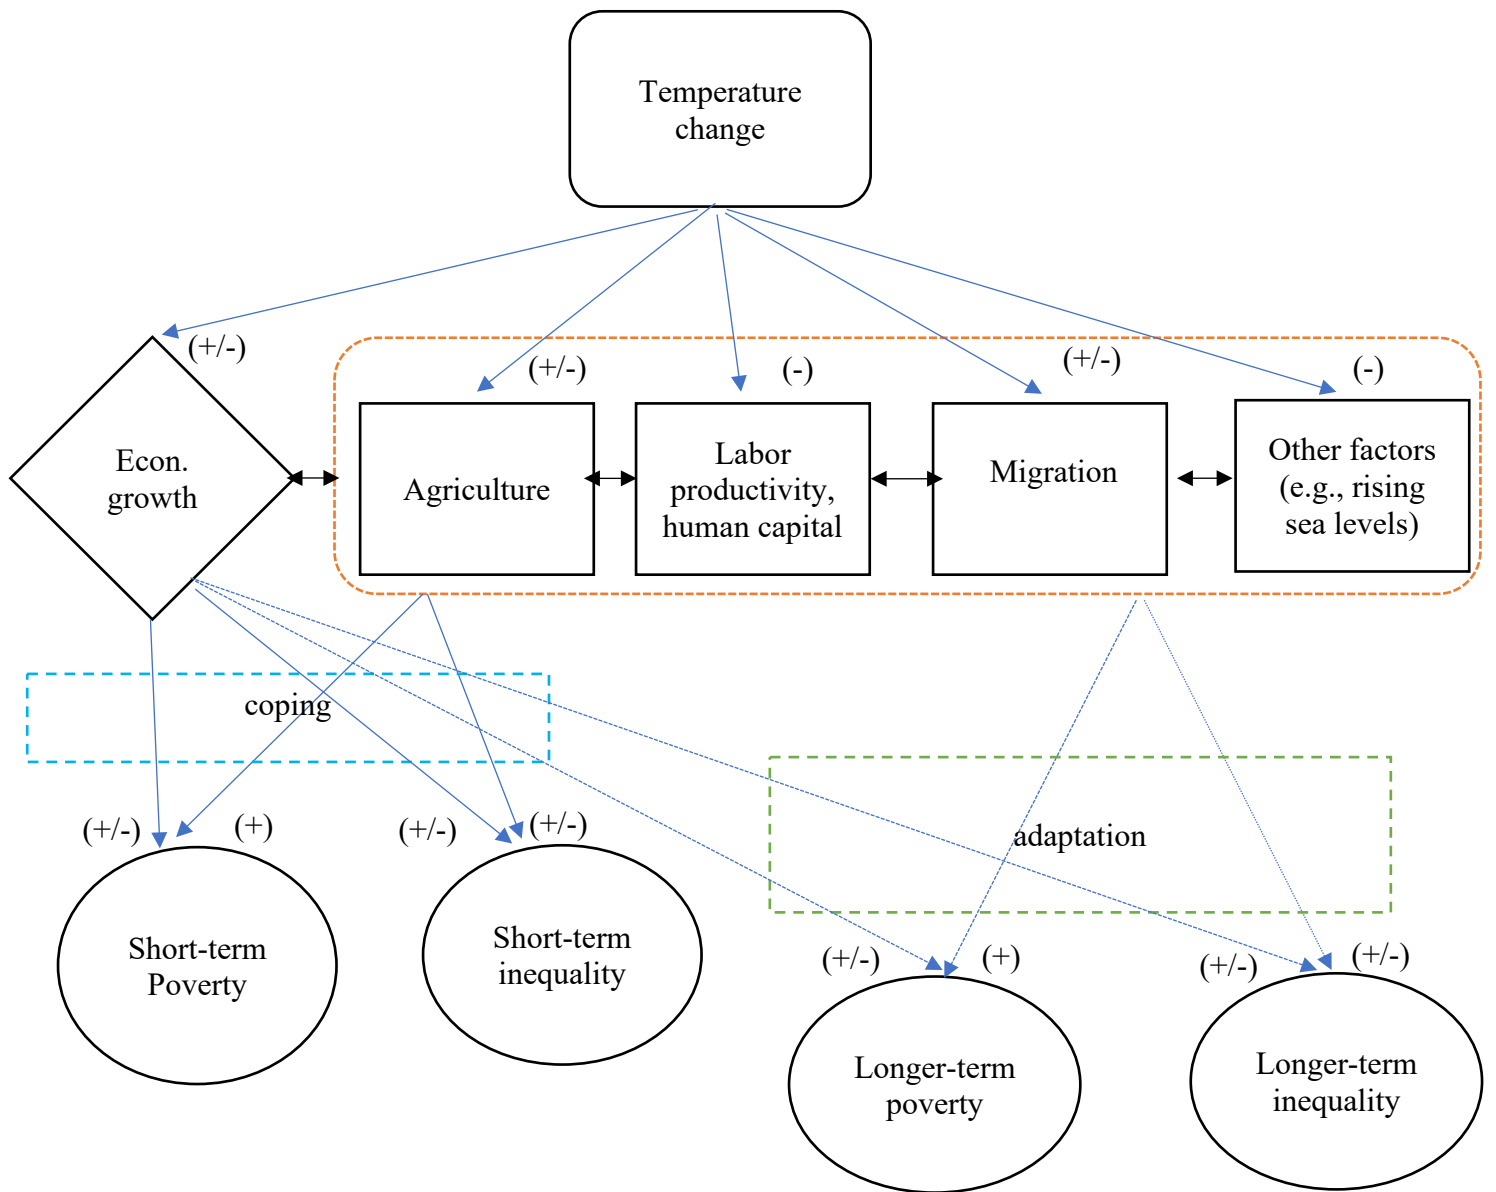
Temperature change

(+/-)

(+/-)

(-)

(+/-)

(-)

Econ. growth

Agriculture

Labor productivity, human capital

Migration

Other factors (e.g., rising sea levels)

coping

adaptation

(+/-)

(+)

(+/-)

(+/-)

Short-term Poverty

Short-term inequality

(+/-)

(+)

(+/-)

(+/-)

Longer-term poverty

Longer-term inequality